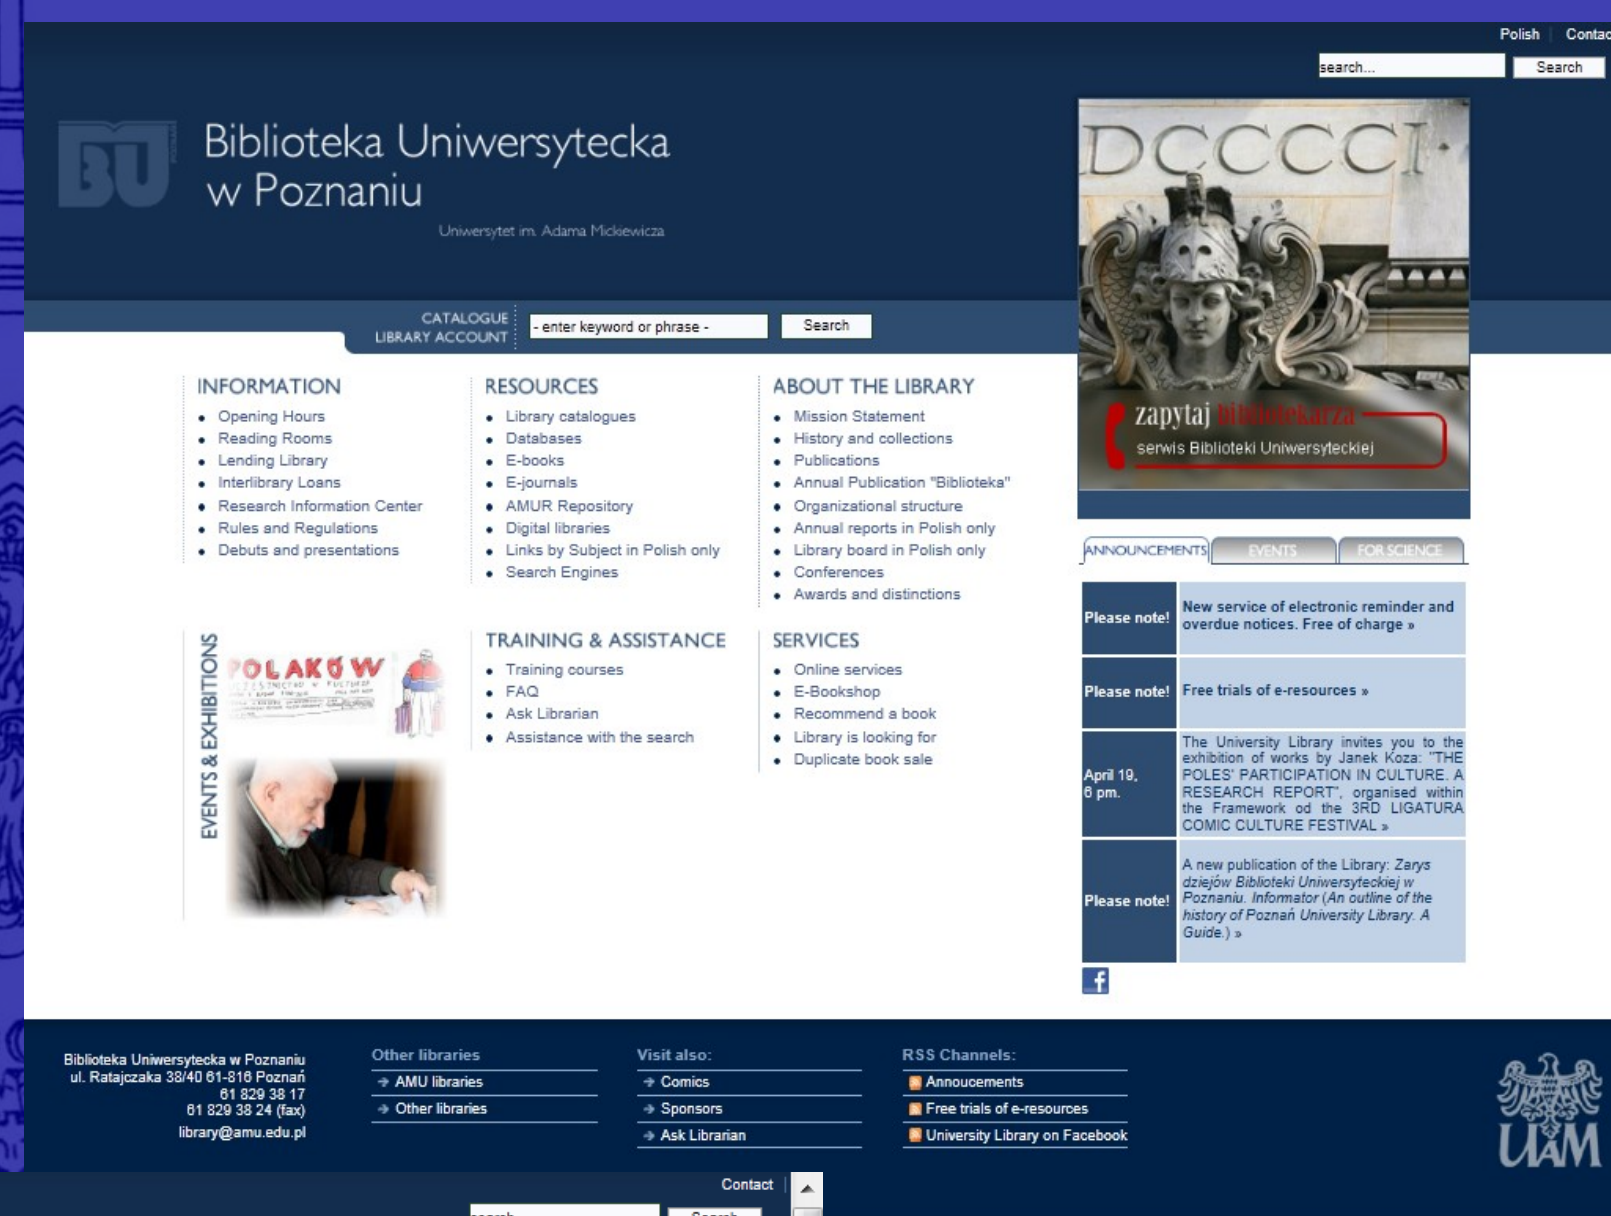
Polish | Contac

search...
Search

BU

Biblioteka Uniwersytecka w Poznaniu

Uniwersytet im. Adama Mickiewicza

DCCCCI

zapytaj bibliotekarza
serwis Biblioteki Uniwersyteckiej

CATALOGUE
LIBRARY ACCOUNT

- enter keyword or phrase -
Search

INFORMATION
- Opening Hours
- Reading Rooms
- Lending Library
- Interlibrary Loans
- Research Information Center
- Rules and Regulations
- Debuts and presentations

RESOURCES
- Library catalogues
- Databases
- E-books
- E-journals
- AMUR Repository
- Digital libraries
- Links by Subject in Polish only
- Search Engines

ABOUT THE LIBRARY
- Mission Statement
- History and collections
- Publications
- Annual Publication "Biblioteka"
- Organizational structure
- Annual reports in Polish only
- Library board in Polish only
- Conferences
- Awards and distinctions

EVENTS & EXHIBITIONS

POLAKÓW

TRAINING & ASSISTANCE
- Training courses
- FAQ
- Ask Librarian
- Assistance with the search

SERVICES
- Online services
- E-Bookshop
- Recommend a book
- Library is looking for
- Duplicate book sale

ANNOUNCEMENTS | EVENTS | FOR SCIENCE

| Please note! | New service of electronic reminder and overdue notices. Free of charge » |
|---|---|
| Please note! | Free trials of e-resources » |
| April 19, 6 pm. | The University Library invites you to the exhibition of works by Janek Koza: "THE POLES' PARTICIPATION IN CULTURE. A RESEARCH REPORT", organised within the Framework od the 3RD LIGATURA COMIC CULTURE FESTIVAL » |
| Please note! | A new publication of the Library: Zarys dziejów Biblioteki Uniwersyteckiej w Poznaniu. Informator (An outline of the history of Poznań University Library. A Guide.) » |

f

Biblioteka Uniwersytecka w Poznaniu
ul. Ratajczaka 38/40 61-816 Poznań
61 829 38 17
61 829 38 24 (fax)
library@amu.edu.pl

Other libraries
AMU libraries
Other libraries

Visit also:
Comics
Sponsors
Ask Librarian

RSS Channels:
Annoucements
Free trials of e-resources
University Library on Facebook

UAM

Contact |